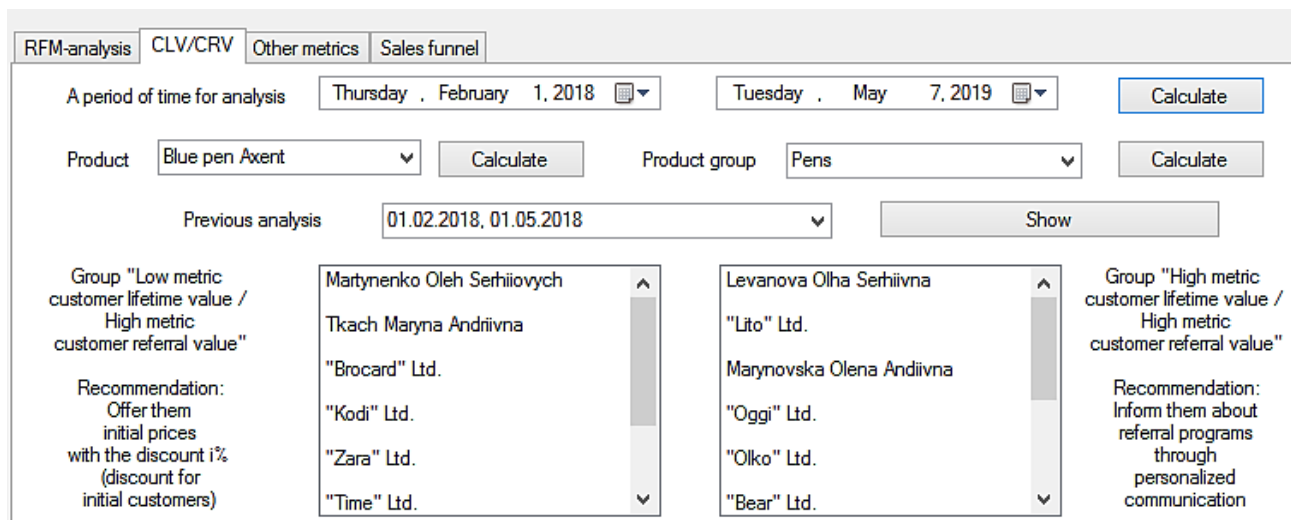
RFM-analysis | CLV/CRV | Other metrics | Sales funnel

A period of time for analysis
Thursday , February 1, 2018
Tuesday , May 7, 2019
Calculate

Product
Blue pen Axent
Calculate
Product group
Pens
Calculate

Previous analysis
01.02.2018, 01.05.2018
Show

Group "Low metric customer lifetime value / High metric customer referral value"

Recommendation: Offer them initial prices with the discount i% (discount for initial customers)

Martynenko Oleh Serhiiovych
Tkach Maryna Andriivna
"Brocard" Ltd.
"Kodi" Ltd.
"Zara" Ltd.
"Time" Ltd.

Levanova Olha Serhiivna
"Lito" Ltd.
Marynovska Olena Andiivna
"Oggi" Ltd.
"Olko" Ltd.
"Bear" Ltd.

Group "High metric customer lifetime value / High metric customer referral value"

Recommendation: Inform them about referral programs through personalized communication